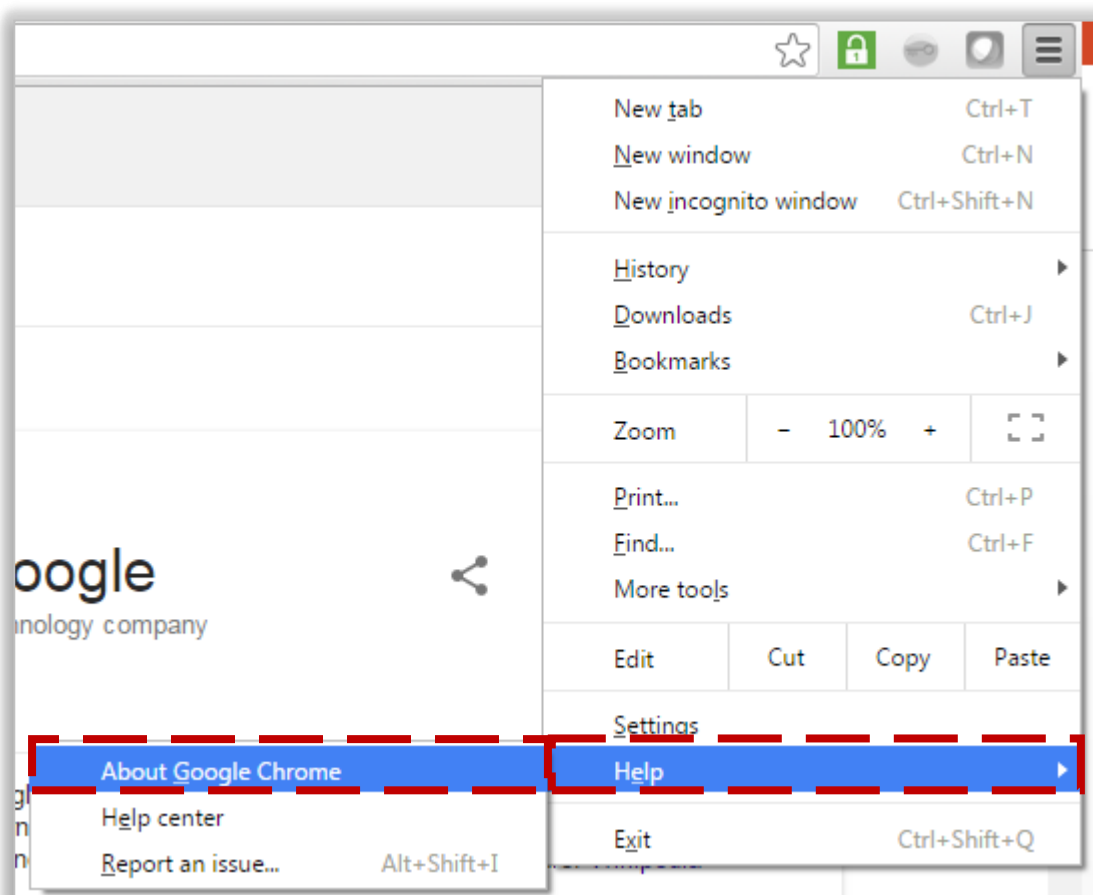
New tab Ctrl+T
New window Ctrl+N
New incognito window Ctrl+Shift+N

History
Downloads Ctrl+J
Bookmarks

| Zoom | – | 100% | + |
|---|---|---|---|

Print... Ctrl+P
Find... Ctrl+F
More tools

| Edit | Cut | Copy | Paste |
|---|---|---|---|

Settings
Help

Exit Ctrl+Shift+Q

oogle
nology company

About Google Chrome
Help center
Report an issue... Alt+Shift+I